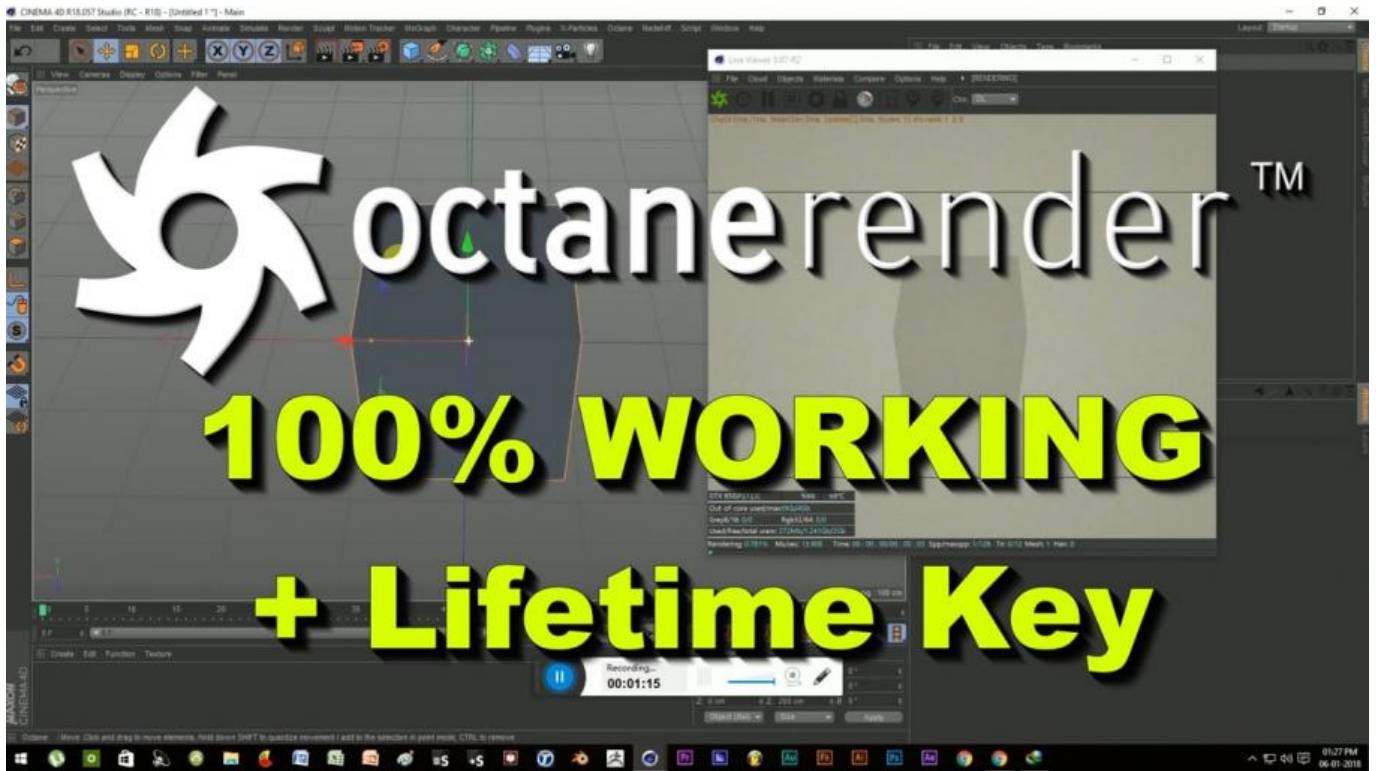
CINEMA 4D R18.057 Studio (RC - R18) - [Untitled 1 *] - Main

File Edit Create Select Tools Mesh Snap Animate Simulate Render Sculpt Motion Tracker MoGraph Character Pipeline Plugins X-Particles Octane RedshiftScript Window Help

Live Viewer 3.07-R2

File Cloud Objects Materials Compare Options Help [RENDERING]

octanerender™

100% WORKING

+ Lifetime Key

Recording...
00:01:15

01:27 PM
06-01-2018